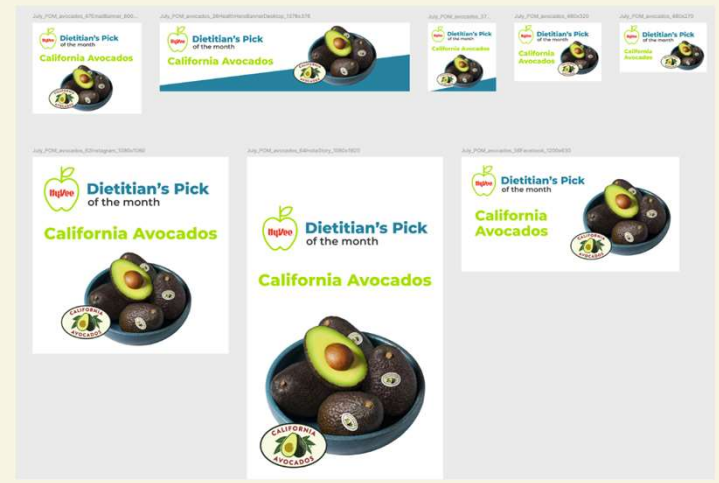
July_POM_avocados_R7EmailBanner_600...

Hy-Vee Dietitian's Pick of the month

California Avocados

CALIFORNIA AVOCADOS

July_POM_avocados_08HealthHomeBannerDesktop_1376x376

Hy-Vee Dietitian's Pick of the month

California Avocados

CALIFORNIA AVOCADOS

July_POM_avocados_07...

Hy-Vee Dietitian's Pick of the month

July_POM_avocados_480x320

Hy-Vee Dietitian's Pick of the month

California Avocados

July_POM_avocados_480x270

Hy-Vee Dietitian's Pick of the month

California Avocados

July_POM_avocados_02Instagram_1080x1080

Hy-Vee Dietitian's Pick of the month

California Avocados

CALIFORNIA AVOCADOS

July_POM_avocados_04InstaStory_1080x1920

Hy-Vee Dietitian's Pick of the month

California Avocados

CALIFORNIA AVOCADOS

July_POM_avocados_05Facebook_1200x630

Hy-Vee Dietitian's Pick of the month

California Avocados

CALIFORNIA AVOCADOS